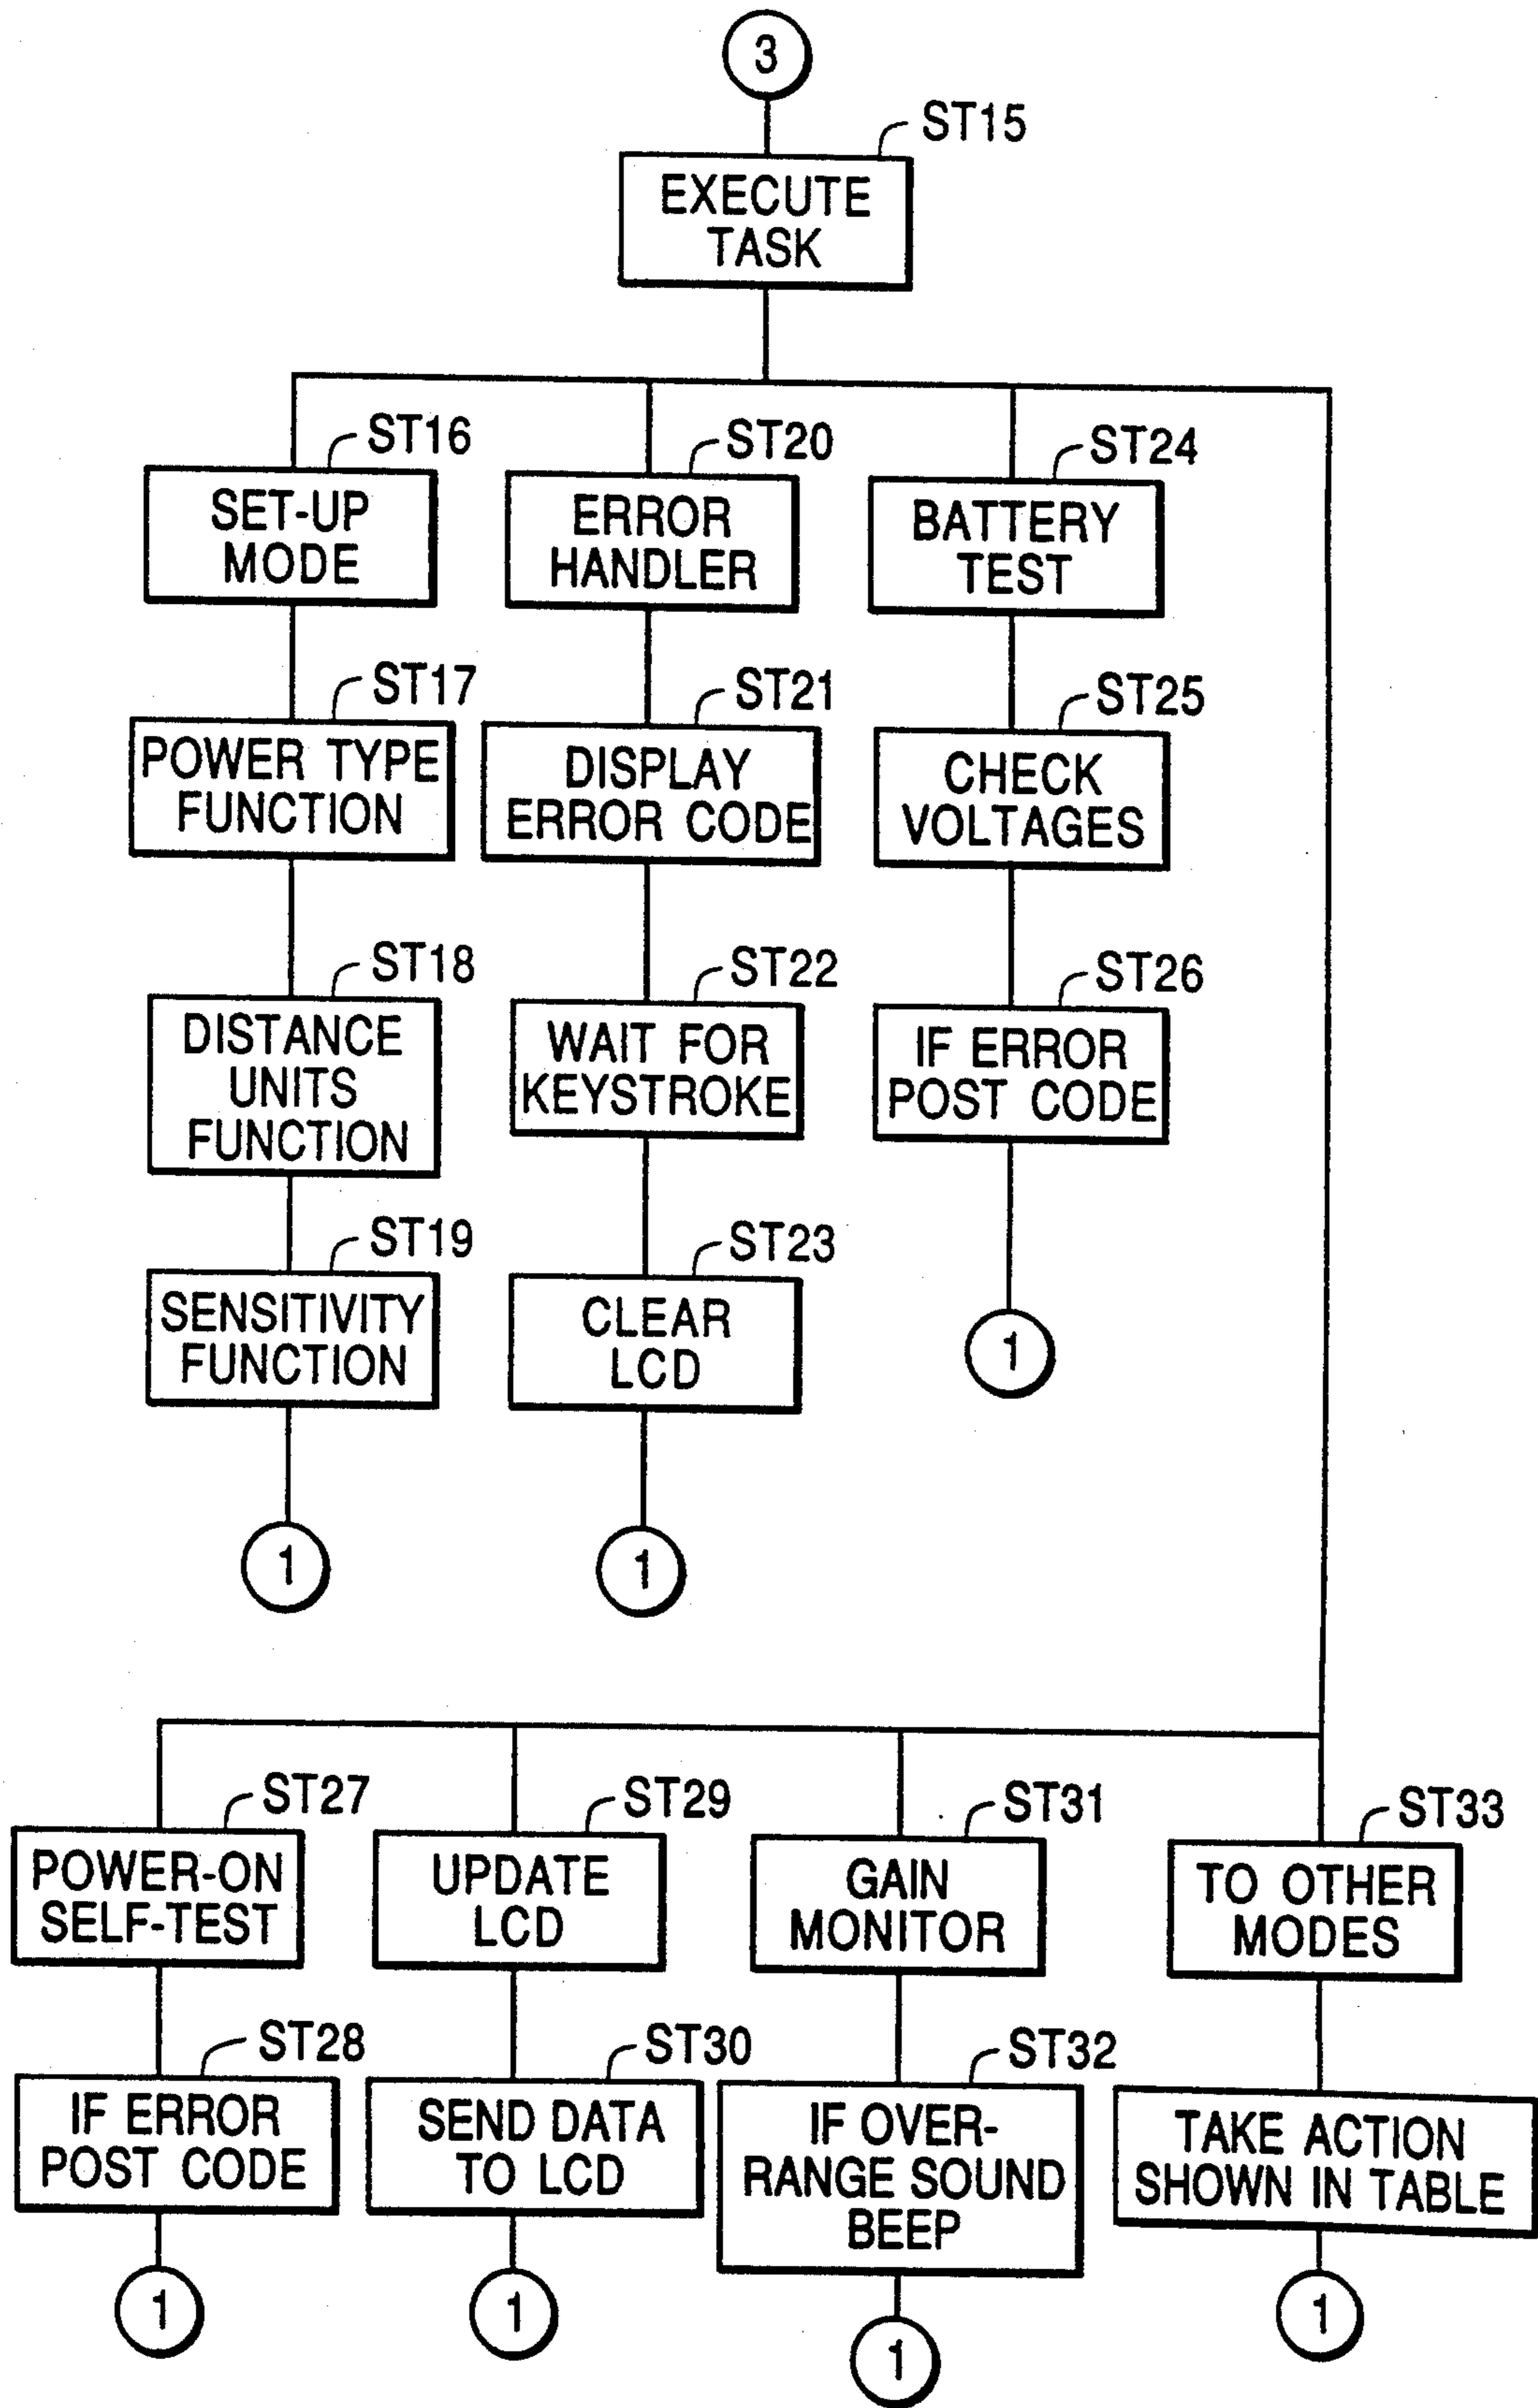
3

ST15
EXECUTE TASK

ST16
SET-UP MODE

ST17
POWER TYPE FUNCTION

ST18
DISTANCE UNITS FUNCTION

ST19
SENSITIVITY FUNCTION

1

ST20
ERROR HANDLER

ST21
DISPLAY ERROR CODE

ST22
WAIT FOR KEYSTROKE

ST23
CLEAR LCD

1

ST24
BATTERY TEST

ST25
CHECK VOLTAGES

ST26
IF ERROR POST CODE

1

ST27
POWER-ON SELF-TEST

ST28
IF ERROR POST CODE

1

ST29
UPDATE LCD

ST30
SEND DATA TO LCD

1

ST31
GAIN MONITOR

ST32
IF OVER-RANGE SOUND BEEP

1

ST33
TO OTHER MODES

TAKE ACTION SHOWN IN TABLE

1